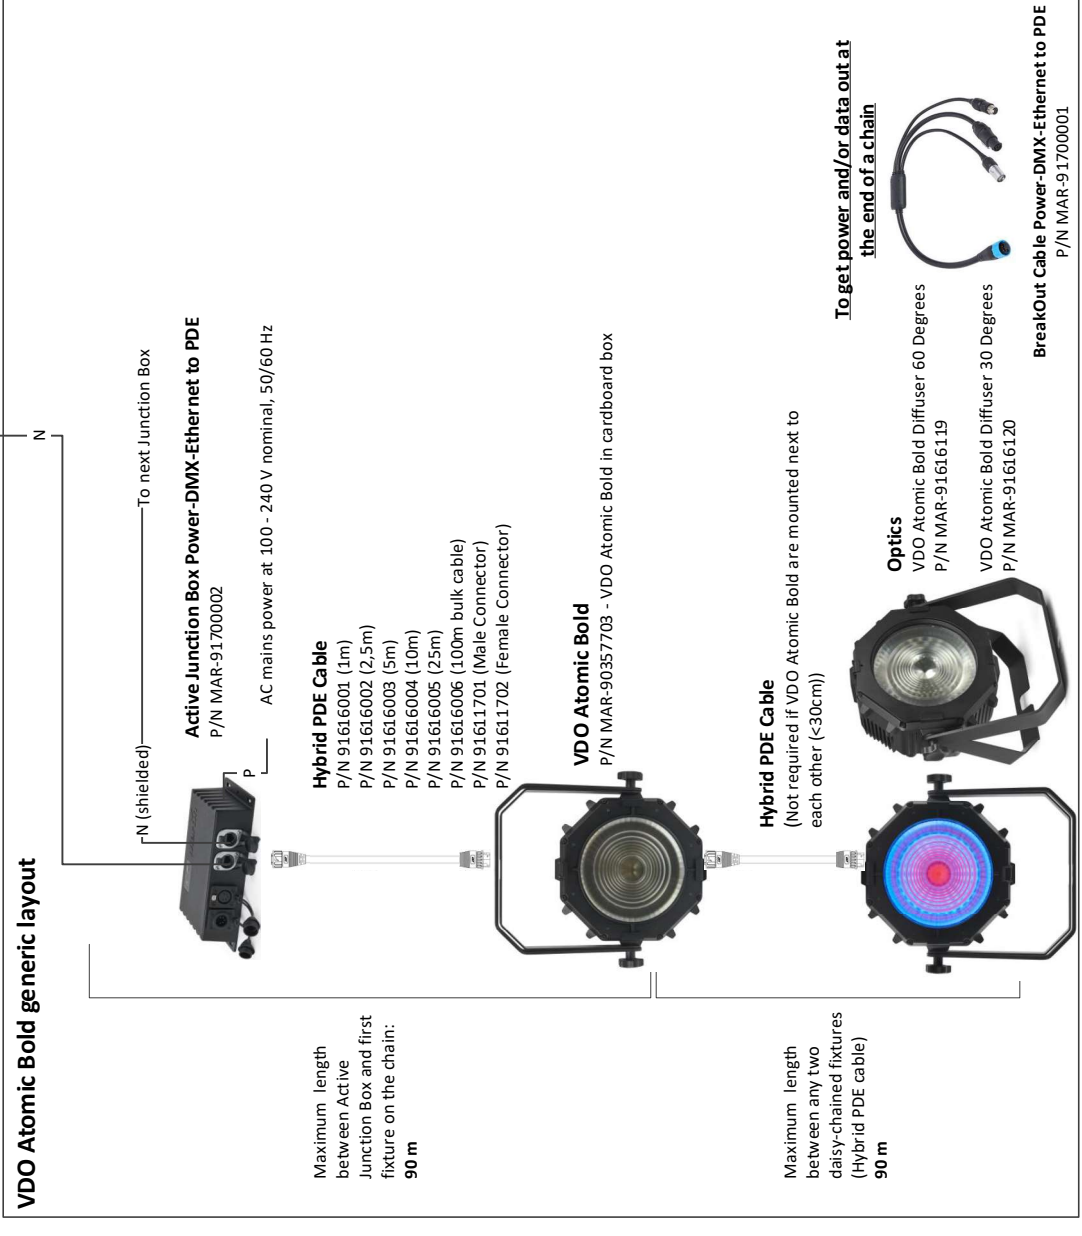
VDO Atomic Bold generic layout

N (shielded)

N

To next Junction Box

Active Junction Box Power-DMX-Ethernet to PDE
P/N MAR-91700002

P

AC mains power at 100 - 240 V nominal, 50/60 Hz

Hybrid PDE Cable
P/N 91616001 (1m)
P/N 91616002 (2,5m)
P/N 91616003 (5m)
P/N 91616004 (10m)
P/N 91616005 (25m)
P/N 91616006 (100m bulk cable)
P/N 91611701 (Male Connector)
P/N 91611702 (Female Connector)

VDO Atomic Bold
P/N MAR-90357703 - VDO Atomic Bold in cardboard box

Hybrid PDE Cable
(Not required if VDO Atomic Bold are mounted next to each other (<30cm))

Optics
VDO Atomic Bold Diffuser 60 Degrees
P/N MAR-91616119

VDO Atomic Bold Diffuser 30 Degrees
P/N MAR-91616120

To get power and/or data out at the end of a chain

BreakOut Cable Power-DMX-Ethernet to PDE
P/N MAR-91700001

Maximum length between Active Junction Box and first fixture on the chain:
90 m

Maximum length between any two daisy-chained fixtures (Hybrid PDE cable)
90 m